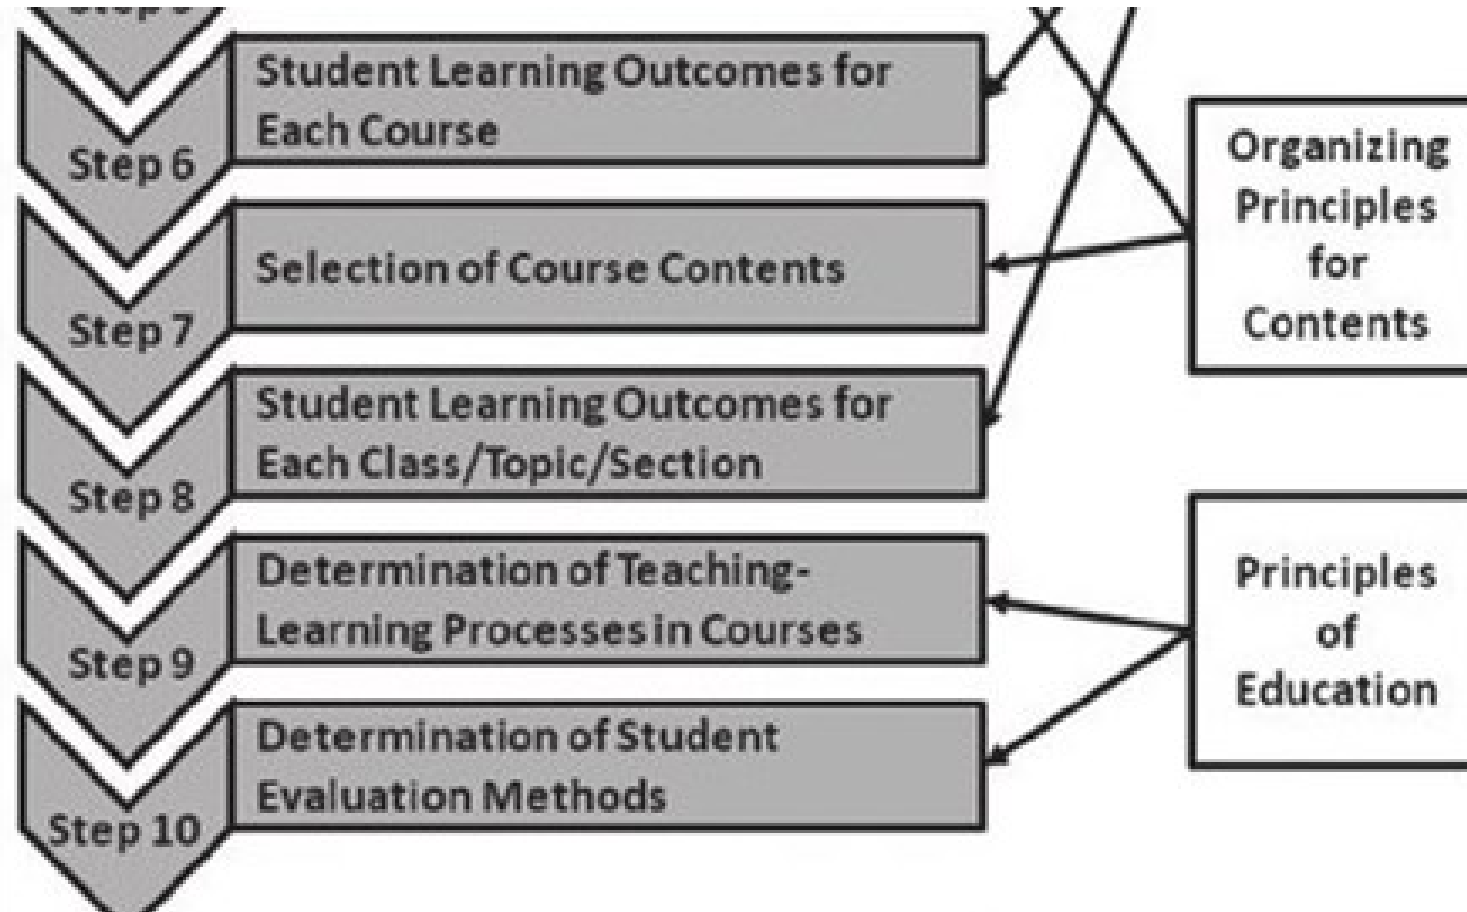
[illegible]

Step 6
Student Learning Outcomes for Each Course

Step 7
Selection of Course Contents

Step 8
Student Learning Outcomes for Each Class/Topic/Section

Step 9
Determination of Teaching-Learning Processes in Courses

Step 10
Determination of Student Evaluation Methods

Organizing Principles for Contents

Principles of Education